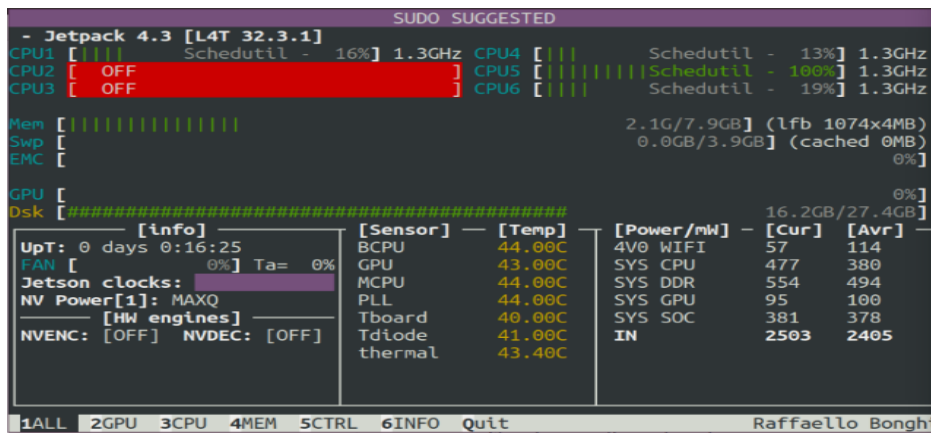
SUDO SUGGESTED

- Jetpack 4.3 [L4T 32.3.1]

CPU1 [|||| Schedutil - 16%] 1.3GHz CPU4 [||| Schedutil - 13%] 1.3GHz
CPU2 [ OFF ] CPU5 [||||||||Schedutil - 100%] 1.3GHz
CPU3 [ OFF ] CPU6 [|||| Schedutil - 19%] 1.3GHz

Mem [||||||||||||| 2.1G/7.9GB] (lfb 1074x4MB)
Swp [ 0.0GB/3.9GB] (cached 0MB)
EMC [ 0%]

GPU [ 0%]
Dsk [################################################ 16.2GB/27.4GB]

[info]
UpT: 0 days 0:16:25
FAN [ 0%] Ta= 0%
Jetson clocks:
NV Power[1]: MAXQ
[HW engines]
NVENC: [OFF] NVDEC: [OFF]

| [Sensor] | [Temp] |
|---|---|
| BCPU | 44.00C |
| GPU | 43.00C |
| MCPU | 44.00C |
| PLL | 44.00C |
| Tboard | 40.00C |
| Tdiode | 41.00C |
| thermal | 43.40C |

| [Power/mW] | [Cur] | [Avr] |
|---|---|---|
| 4V0 WIFI | 57 | 114 |
| SYS CPU | 477 | 380 |
| SYS DDR | 554 | 494 |
| SYS GPU | 95 | 100 |
| SYS SOC | 381 | 378 |
| IN | 2503 | 2405 |

1ALL 2GPU 3CPU 4MEM 5CTRL 6INFO Quit Raffaello Bonghi